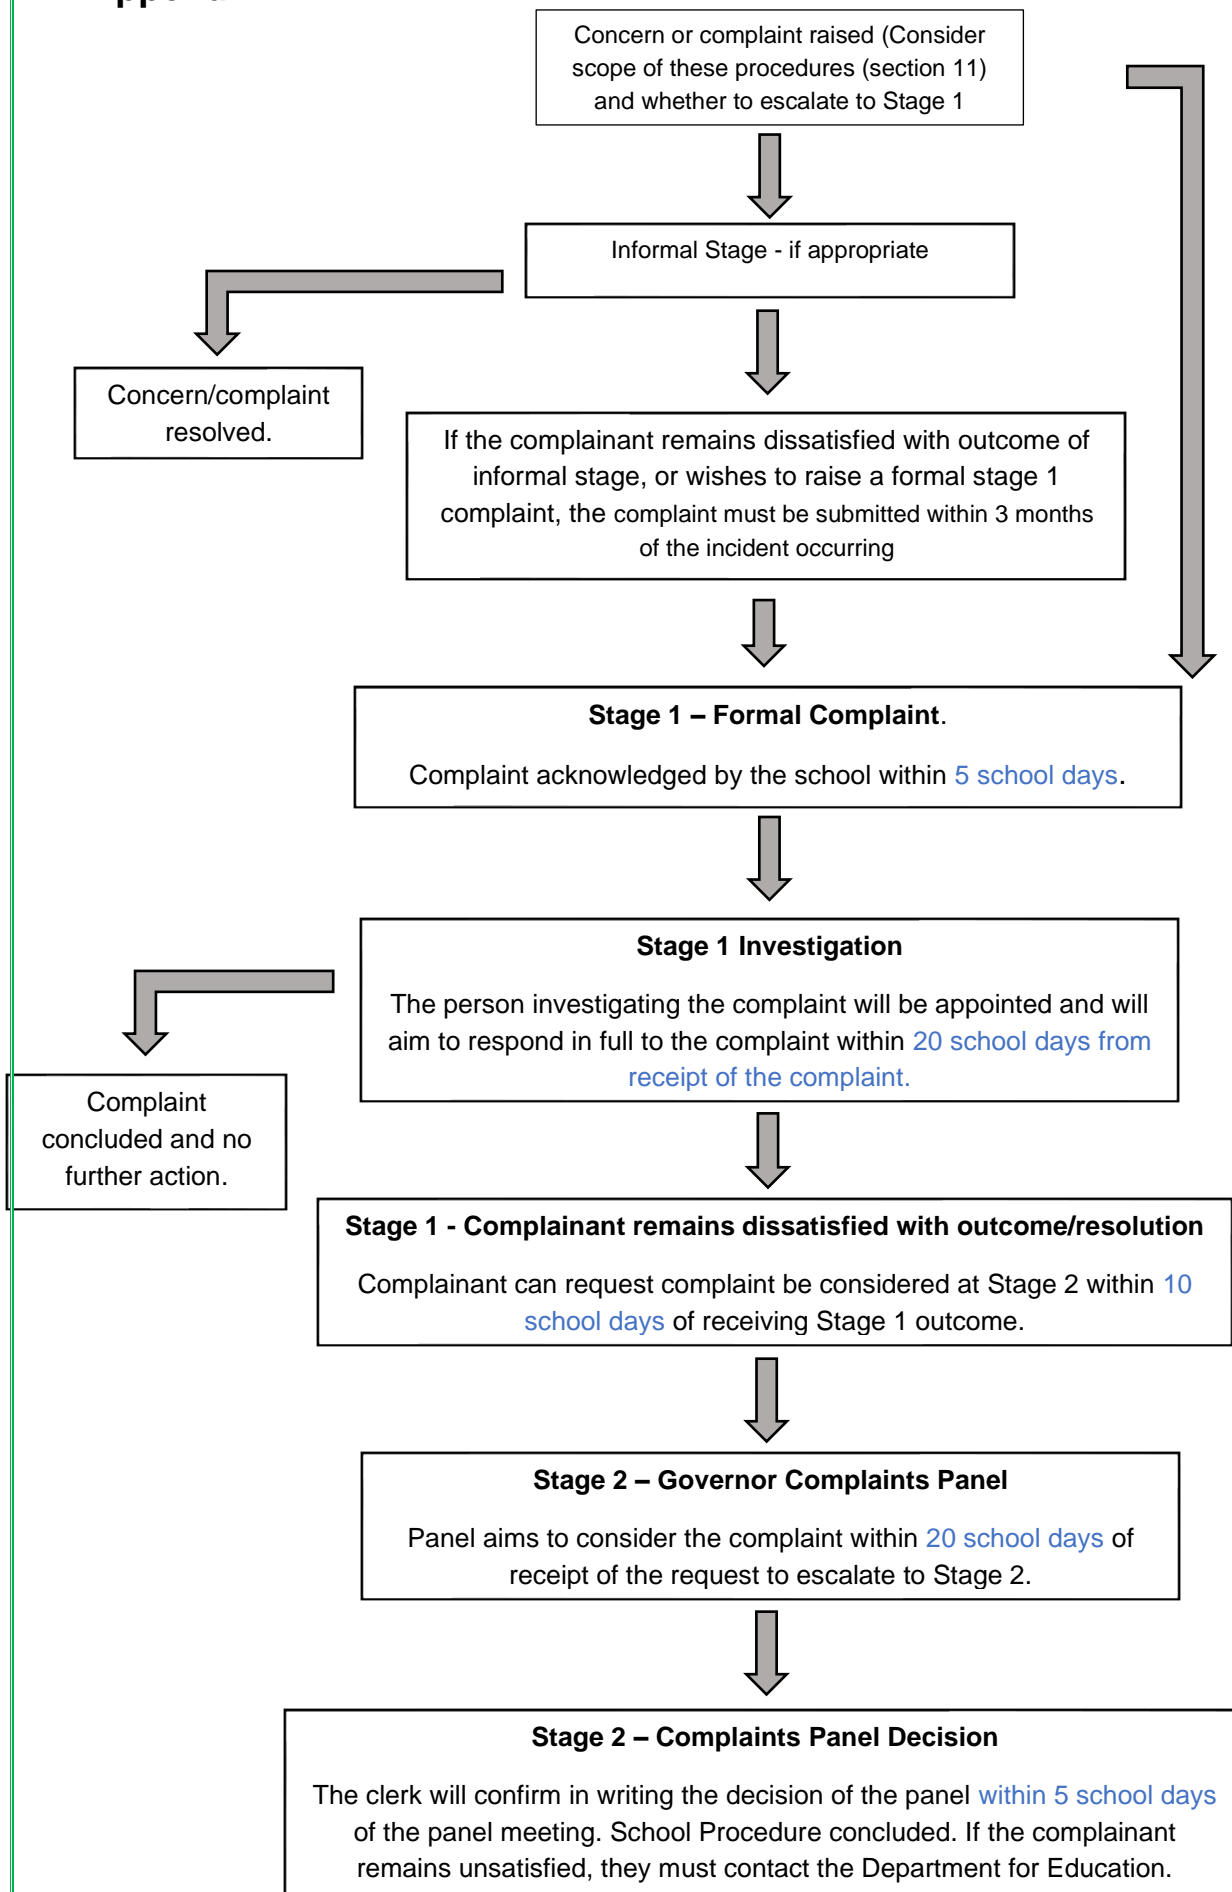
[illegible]

Concern or complaint raised (Consider scope of these procedures (section 11) and whether to escalate to Stage 1

Informal Stage - if appropriate

Concern/complaint resolved.

If the complainant remains dissatisfied with outcome of informal stage, or wishes to raise a formal stage 1 complaint, the complaint must be submitted within 3 months of the incident occurring

**Stage 1 – Formal Complaint**.

Complaint acknowledged by the school within 5 school days.

**Stage 1 Investigation**

The person investigating the complaint will be appointed and will aim to respond in full to the complaint within 20 school days from receipt of the complaint.

Complaint concluded and no further action.

**Stage 1 - Complainant remains dissatisfied with outcome/resolution**

Complainant can request complaint be considered at Stage 2 within 10 school days of receiving Stage 1 outcome.

**Stage 2 – Governor Complaints Panel**

Panel aims to consider the complaint within 20 school days of receipt of the request to escalate to Stage 2.

**Stage 2 – Complaints Panel Decision**

The clerk will confirm in writing the decision of the panel within 5 school days of the panel meeting. School Procedure concluded. If the complainant remains unsatisfied, they must contact the Department for Education.